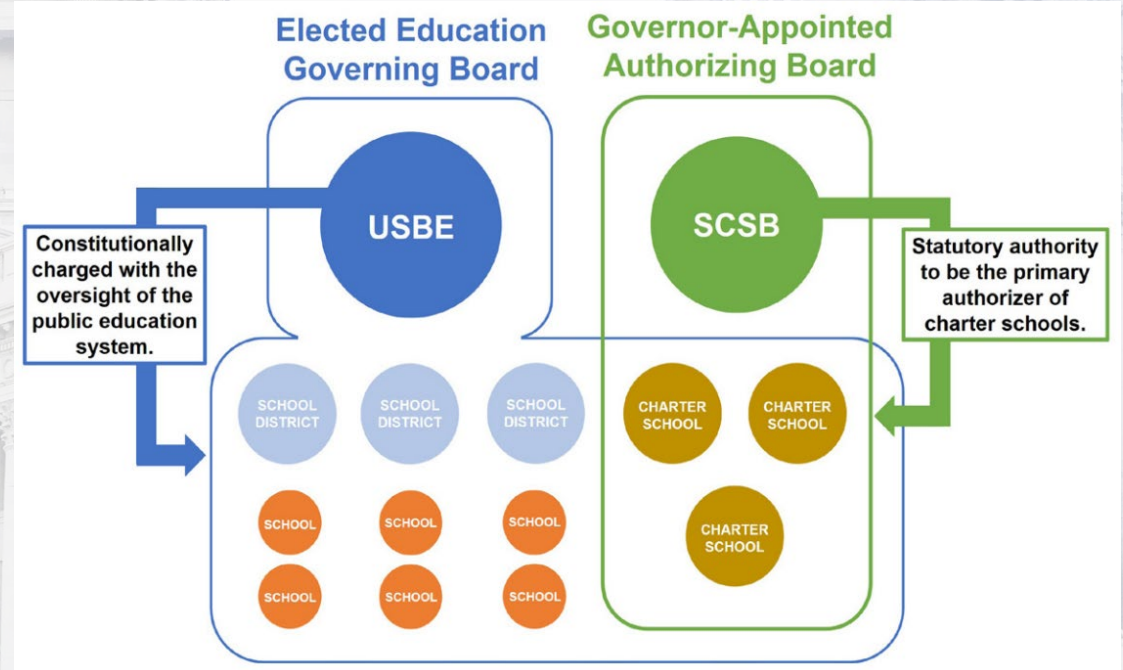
Elected Education Governing Board

Governor-Appointed Authorizing Board

USBE

SCSB

Constitutionally charged with the oversight of the public education system.

Statutory authority to be the primary authorizer of charter schools.

SCHOOL DISTRICT

SCHOOL DISTRICT

SCHOOL DISTRICT

CHARTER SCHOOL

CHARTER SCHOOL

SCHOOL

SCHOOL

SCHOOL

CHARTER SCHOOL

SCHOOL

SCHOOL

SCHOOL